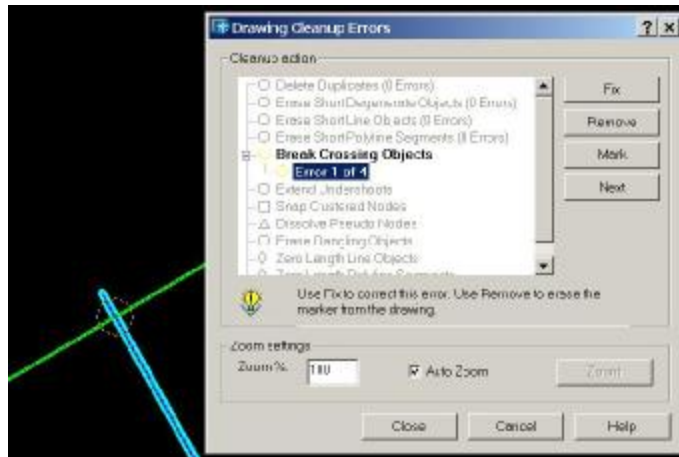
Drawing Cleanup Errors
? X
Cleanup action
Delete Duplicates (0 Errors)
Erase Short/Degenerate Objects (0 Errors)
Erase Short Line Objects (0 Errors)
Erase Short Polyline Segments (0 Errors)
Break Crossing Objects
Error 1 of 4
Extend Undershoots
Snap Clustered Nodes
Dissolve Pseudo Nodes
Erase Dangling Objects
Zero Length Line Objects
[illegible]
Fix
Remove
Mark
Next
Use Fix to correct this error. Use Remove to erase the marker from the drawing.
Zoom settings
Zoom %. 100
Auto Zoom
Zoom
Close
Cancel
Help